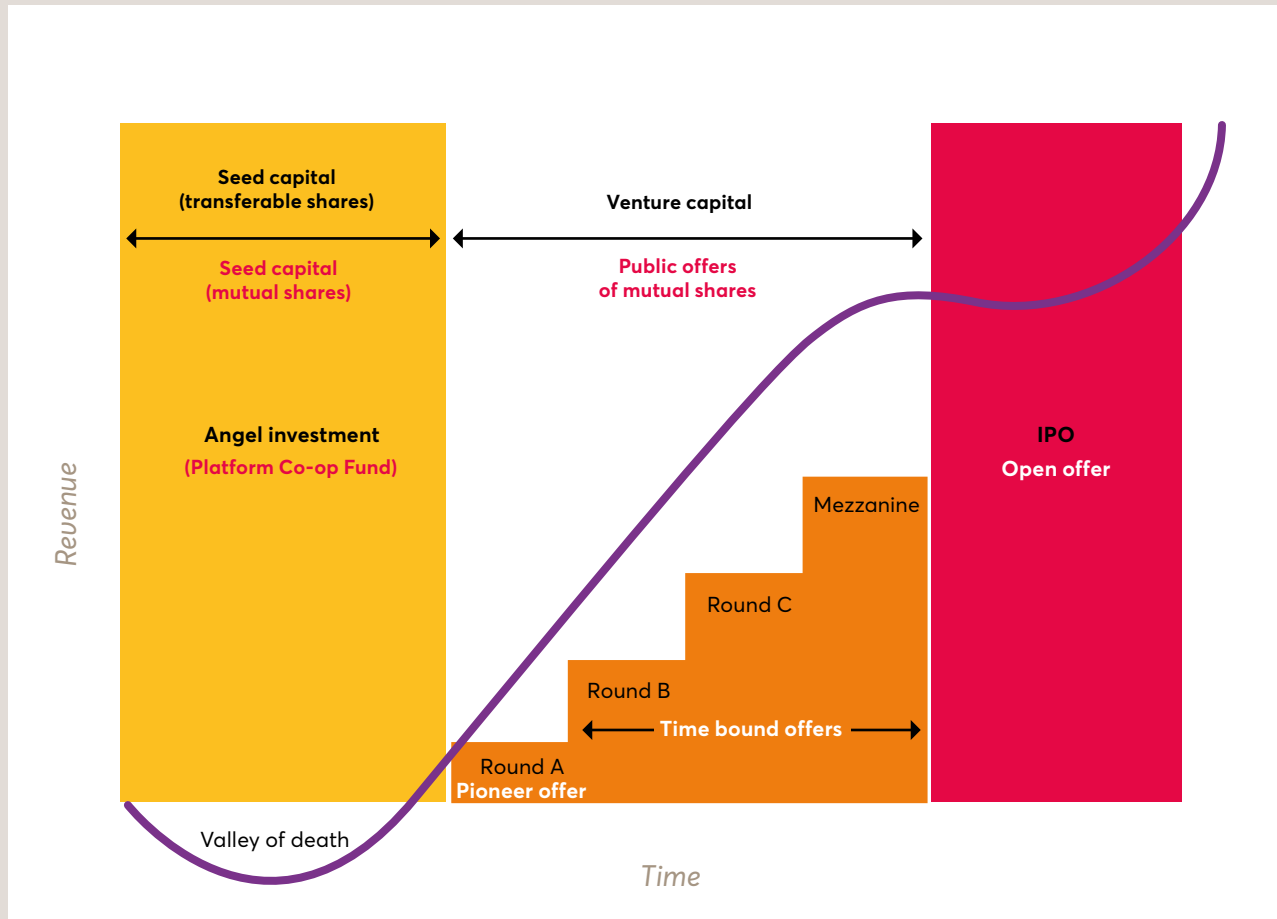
Seed capital
(transferable shares)

Seed capital
(mutual shares)

Venture capital

Public offers
of mutual shares

Angel investment
(Platform Co-op Fund)

IPO
Open offer

Revenue

Mezzanine

Round C

Round B

Time bound offers

Round A
Pioneer offer

Valley of death

Time